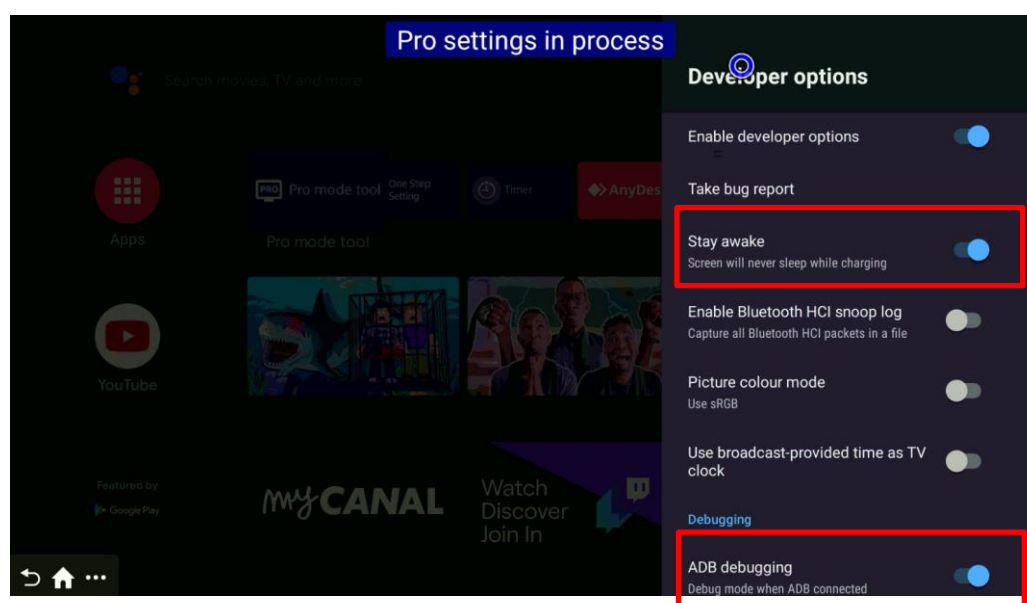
Pro settings in process

Search movies, TV and more

Apps

Pro mode tool

One Step Setting

Timer

AnyDes

Pro mode tool

YouTube

Featured by

Google Play

myCANAL

Watch
Discover
Join In

Developer options

Enable developer options

Take bug report

Stay awake
Screen will never sleep while charging

Enable Bluetooth HCI snoop log
Capture all Bluetooth HCI packets in a file

Picture colour mode
Use sRGB

Use broadcast-provided time as TV clock

Debugging

ADB debugging
Debug mode when ADB connected